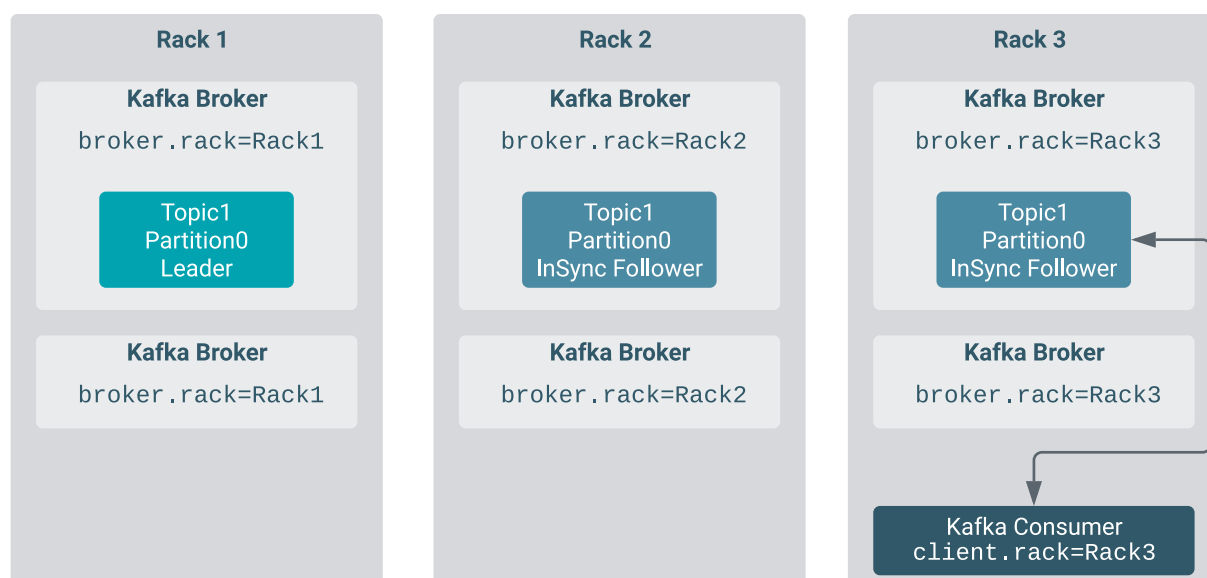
Rack 1

Kafka Broker

broker.rack=Rack1

Topic1
Partition0
Leader

Kafka Broker

broker.rack=Rack1

Rack 2

Kafka Broker

broker.rack=Rack2

Topic1
Partition0
InSync Follower

Kafka Broker

broker.rack=Rack2

Rack 3

Kafka Broker

broker.rack=Rack3

Topic1
Partition0
InSync Follower

Kafka Broker

broker.rack=Rack3

Kafka Consumer
client.rack=Rack3